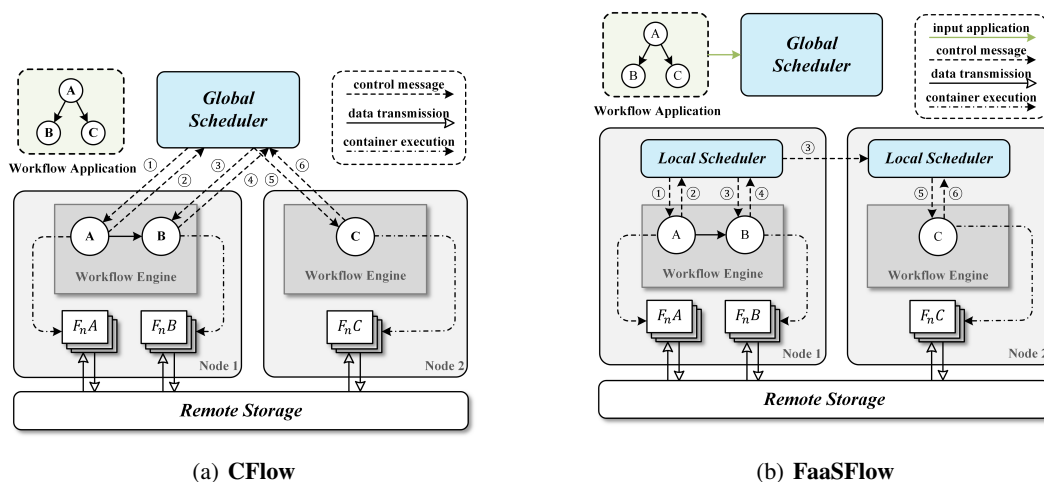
A
B
C
Workflow Application

Global Scheduler

control message
data transmission
container execution

①
②
③
④
⑤
⑥

A
B
Workflow Engine
$F_nA$
$F_nB$
Node 1

C
Workflow Engine
$F_nC$
Node 2

Remote Storage

(a) CFlow

A
B
C
Workflow Application

Global Scheduler

input application
control message
data transmission
container execution

Local Scheduler
③
Local Scheduler

①
②
③
④
⑤
⑥

A
B
Workflow Engine
$F_nA$
$F_nB$
Node 1

C
Workflow Engine
$F_nC$
Node 2

Remote Storage

(b) FaaSFlow